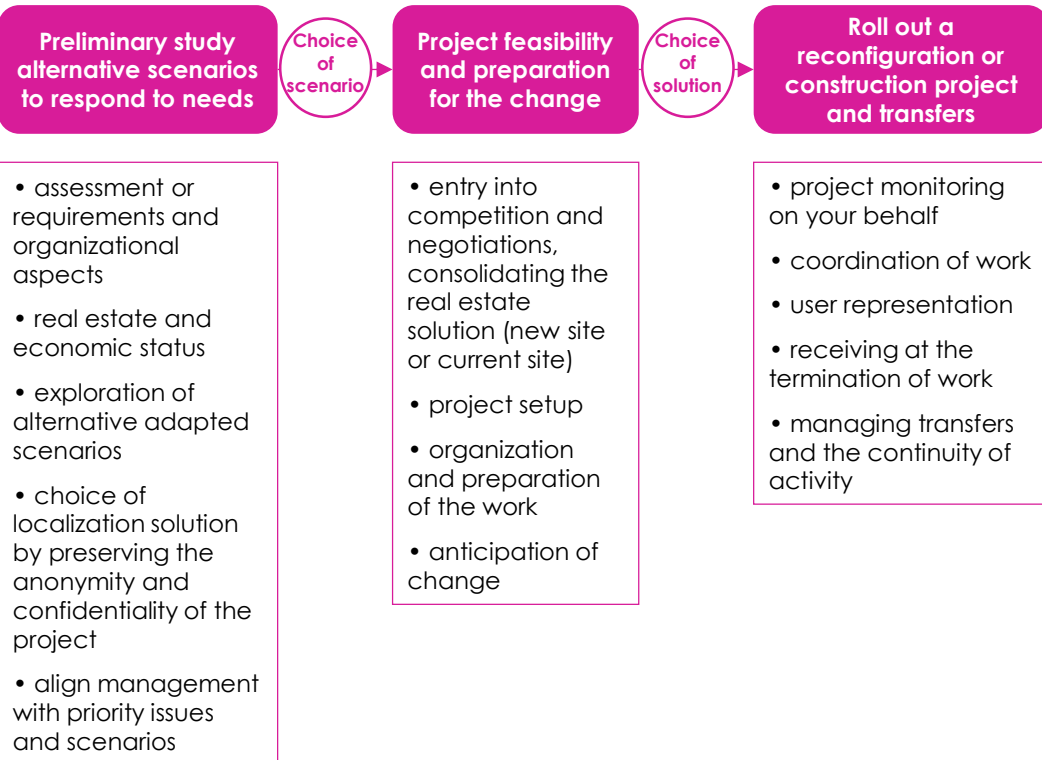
Preliminary study alternative scenarios to respond to needs

Choice of scenario

Project feasibility and preparation for the change

Choice of solution

Roll out a reconfiguration or construction project and transfers

• assessment or requirements and organizational aspects

• real estate and economic status

• exploration of alternative adapted scenarios

• choice of localization solution by preserving the anonymity and confidentiality of the project

• align management with priority issues and scenarios

• entry into competition and negotiations, consolidating the real estate solution (new site or current site)

• project setup

• organization and preparation of the work

• anticipation of change

• project monitoring on your behalf

• coordination of work

• user representation

• receiving at the termination of work

• managing transfers and the continuity of activity